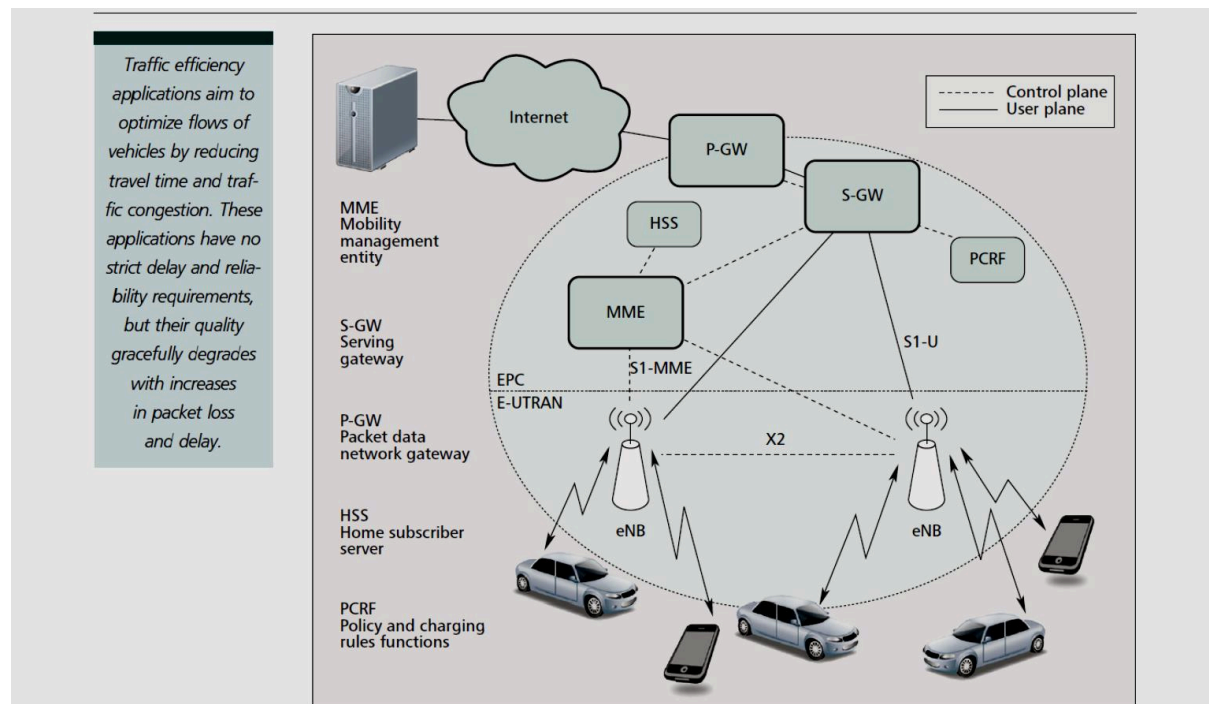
Traffic efficiency applications aim to optimize flows of vehicles by reducing travel time and traffic congestion. These applications have no strict delay and reliability requirements, but their quality gracefully degrades with increases in packet loss and delay.

Control plane
User plane

Internet

P-GW

S-GW

HSS

PCRF

MME

S1-U

S1-MME

EPC

E-UTRAN

X2

eNB

eNB

MME
Mobility management entity

S-GW
Serving gateway

P-GW
Packet data network gateway

HSS
Home subscriber server

PCRF
Policy and charging rules functions